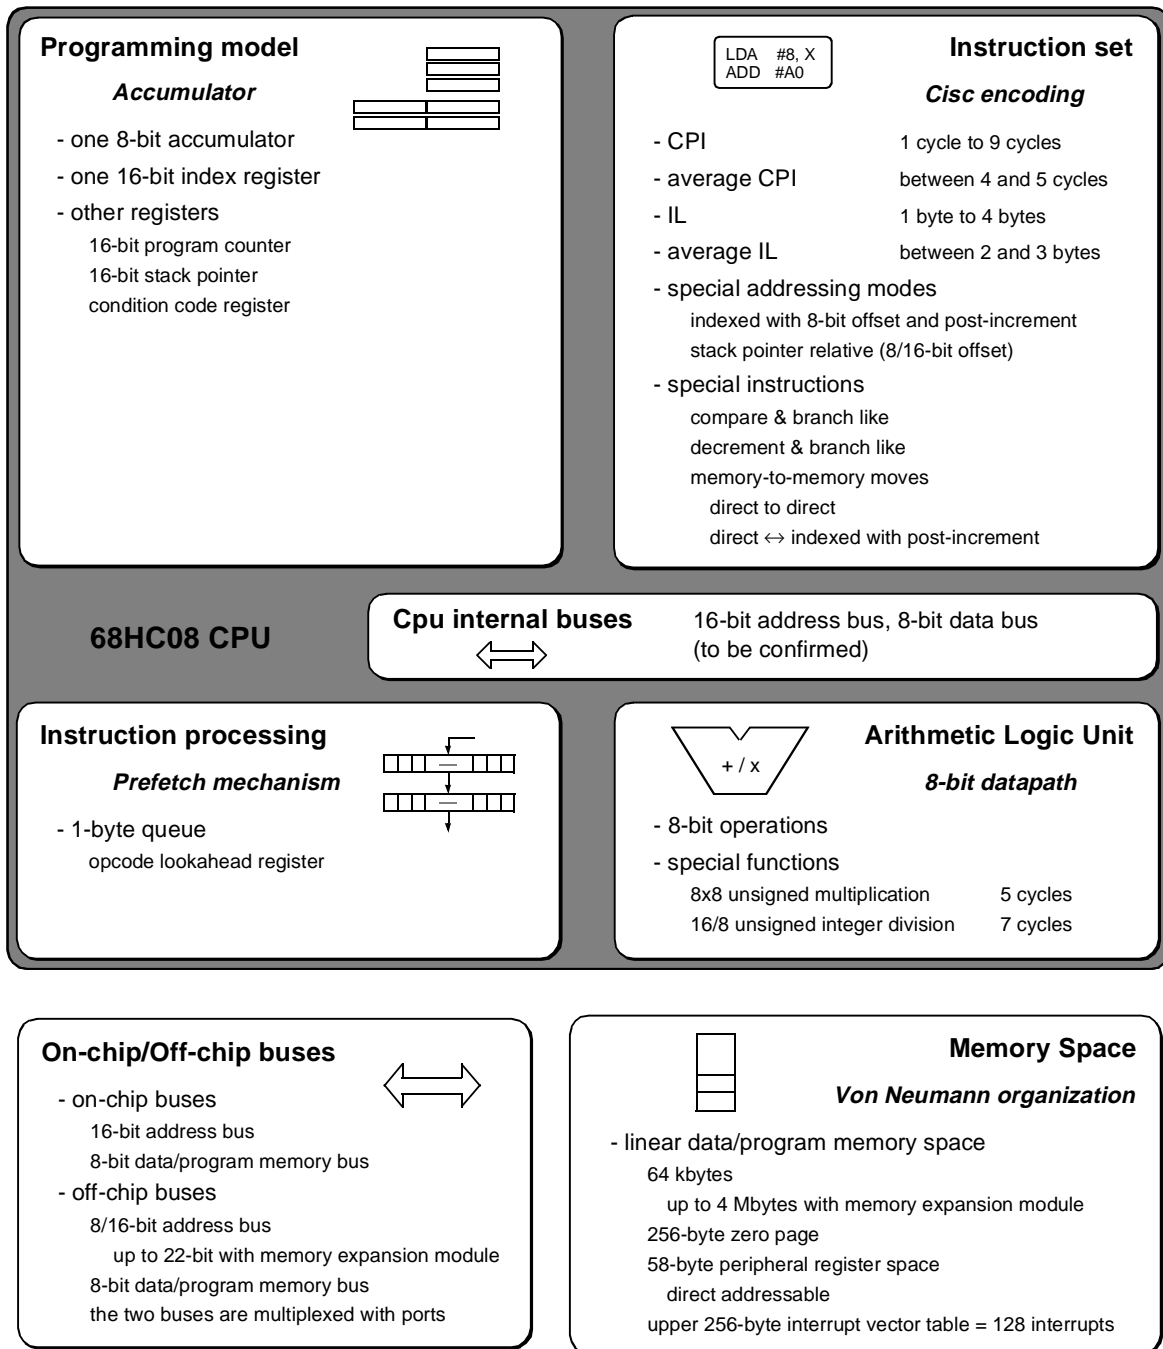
**Programming model**

*Accumulator*

- one 8-bit accumulator
- one 16-bit index register
- other registers
16-bit program counter
16-bit stack pointer
condition code register

LDA #8, X
ADD #A0

**Instruction set**

*Cisc encoding*

- CPI 1 cycle to 9 cycles
- average CPI between 4 and 5 cycles
- IL 1 byte to 4 bytes
- average IL between 2 and 3 bytes
- special addressing modes
indexed with 8-bit offset and post-increment
stack pointer relative (8/16-bit offset)
- special instructions
compare & branch like
decrement & branch like
memory-to-memory moves
direct to direct
direct $\leftrightarrow$ indexed with post-increment

**68HC08 CPU**

**Cpu internal buses** 16-bit address bus, 8-bit data bus (to be confirmed)

**Instruction processing**

*Prefetch mechanism*

- 1-byte queue
opcode lookahead register

+ / x

**Arithmetic Logic Unit**

*8-bit datapath*

- 8-bit operations
- special functions
8x8 unsigned multiplication 5 cycles
16/8 unsigned integer division 7 cycles

**On-chip/Off-chip buses**

- on-chip buses
16-bit address bus
8-bit data/program memory bus
- off-chip buses
8/16-bit address bus
up to 22-bit with memory expansion module
8-bit data/program memory bus
the two buses are multiplexed with ports

**Memory Space**

*Von Neumann organization*

- linear data/program memory space
64 kbytes
up to 4 Mbytes with memory expansion module
256-byte zero page
58-byte peripheral register space
direct addressable
upper 256-byte interrupt vector table = 128 interrupts